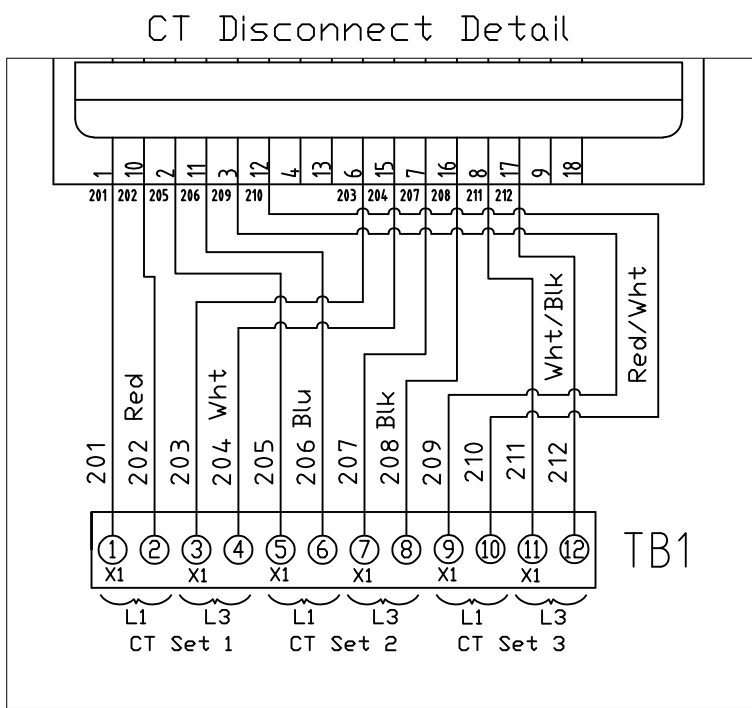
CT Disconnect Detail

1 10 2 11 3 12 4 13 6 15 5 7 16 8 17 9 18

201 202 205 206 209 210 203 204 207 208 211 212

Red/Wht

Wht/Blk

201 202 Red 203 204 Wht 205 206 Blu 207 208 Blk 209 210 211 212

① ② ③ ④ ⑤ ⑥ ⑦ ⑧ ⑨ ⑩ ⑪ ⑫ TB1

X1 X1 X1 X1 X1 X1

L1 L3 L1 L3 L1 L3

CT Set 1 CT Set 2 CT Set 3